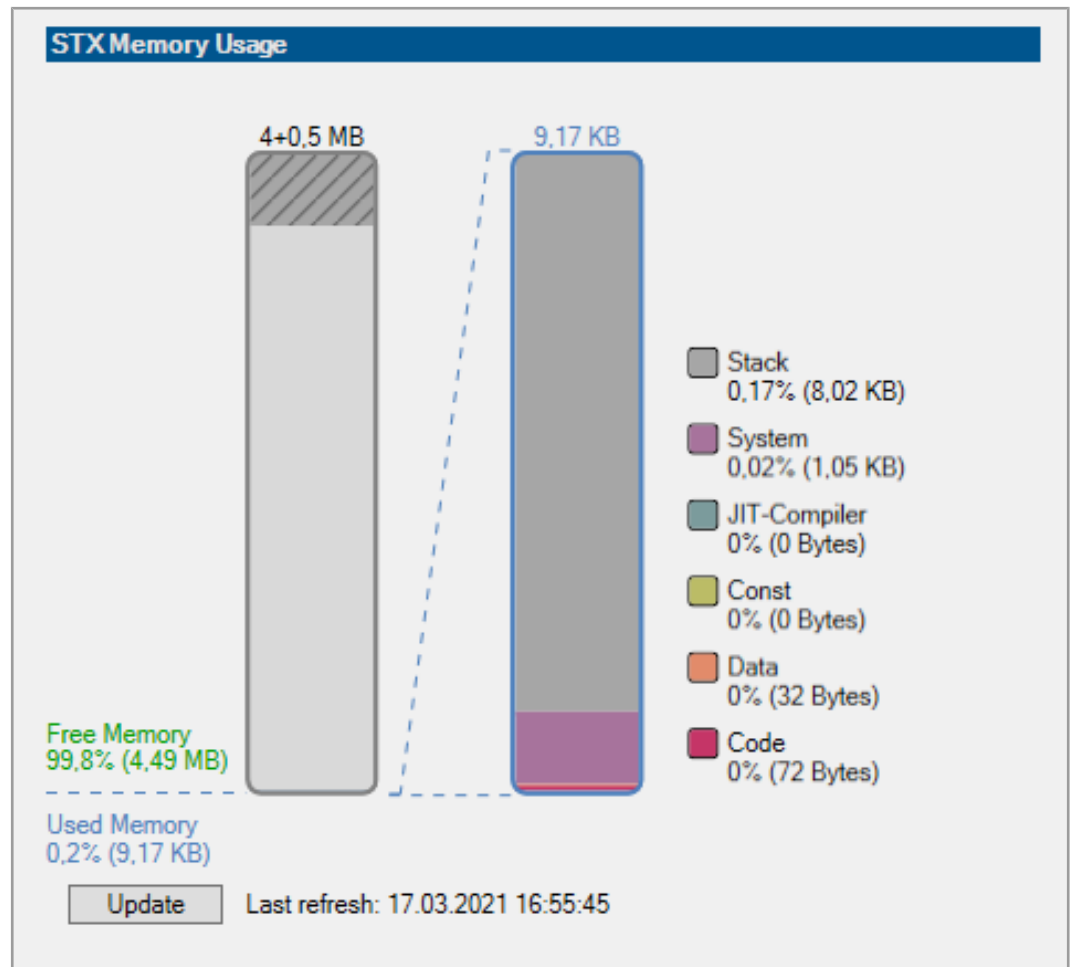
STX Memory Usage

4+0,5 MB

9,17 KB

Stack
0,17% (8,02 KB)

System
0,02% (1,05 KB)

JIT-Compiler
0% (0 Bytes)

Const
0% (0 Bytes)

Data
0% (32 Bytes)

Code
0% (72 Bytes)

Free Memory
99,8% (4,49 MB)

Used Memory
0,2% (9,17 KB)

Update

Last refresh: 17.03.2021 16:55:45